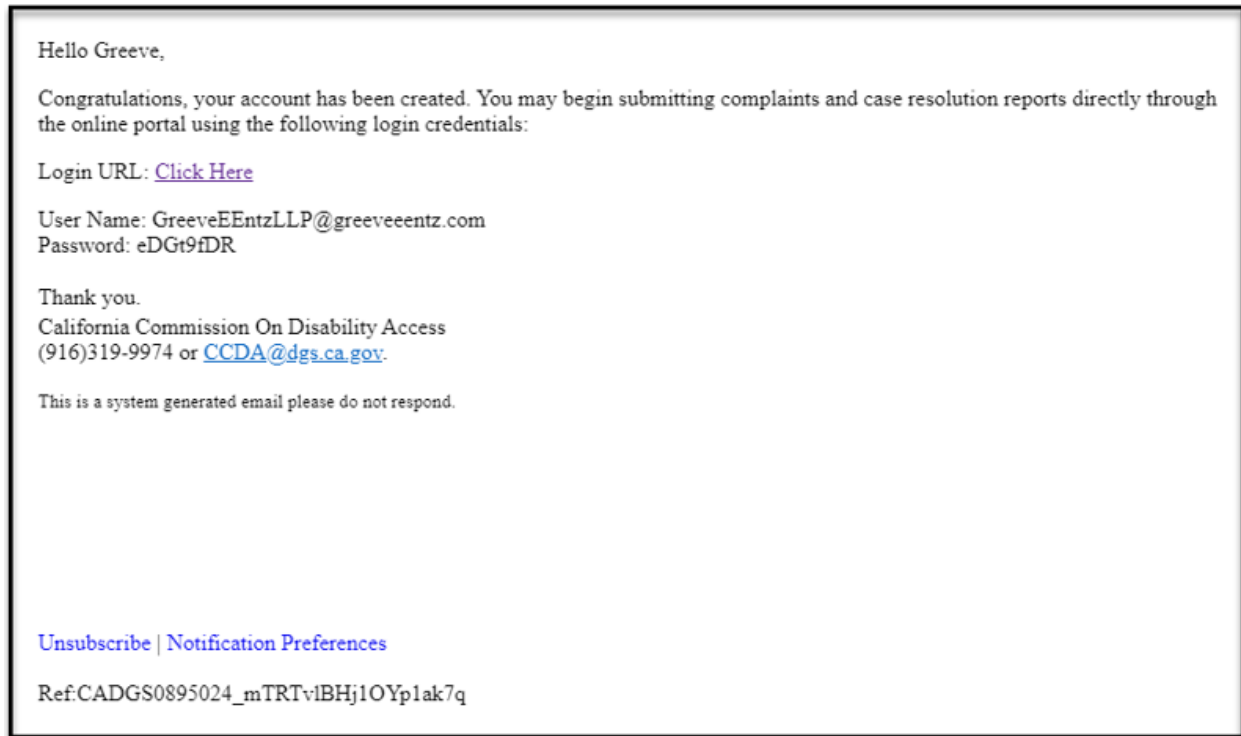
Hello Greeve,

Congratulations, your account has been created. You may begin submitting complaints and case resolution reports directly through the online portal using the following login credentials:

Login URL: Click Here

User Name: GreeveEEntzLLP@greeveeentz.com
Password: eDGt9fDR

Thank you.
California Commission On Disability Access
(916)319-9974 or CCDA@dgs.ca.gov.

This is a system generated email please do not respond.

Unsubscribe | Notification Preferences

Ref:CADGS0895024_mTRTvlBHj1OYp1ak7q